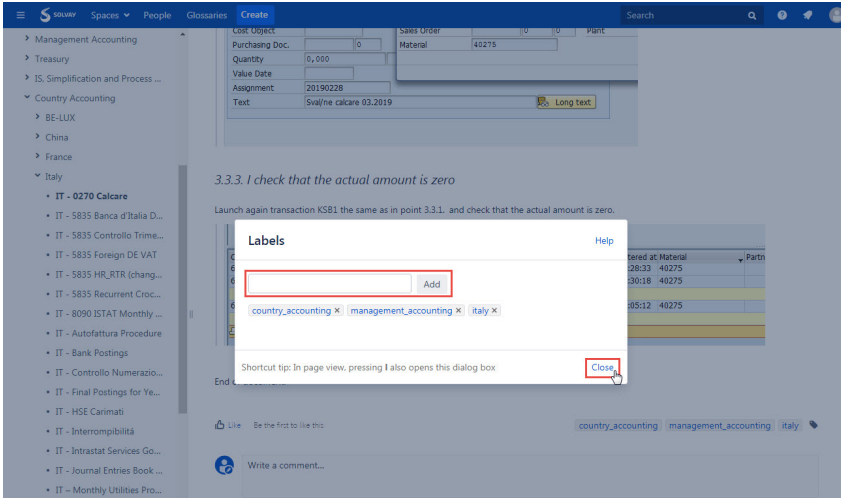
SOLVAY Spaces People Glossaries Create

Search

Management Accounting
Treasury
IS. Simplification and Process ...
Country Accounting
BE-LUX
China
France
Italy
IT - 0270 Calcare
IT - 5835 Banca d'Italia D...
IT - 5835 Controllo Trime...
IT - 5835 Foreign DE VAT
IT - 5835 HR_RTR (chang...
IT - 5835 Recurrent Croc...
IT - 8090 ISTAT Monthly ...
IT – Autofattura Procedure
IT - Bank Postings
IT - Controllo Numerazio...
IT - Final Postings for Ye...
IT - HSE Carimati
IT - Interrompibilità
IT - Intrastat Services Go...
IT - Journal Entries Book ...
IT – Monthly Utilities Pro...

Cost Object
Purchasing Doc. 0
Quantity 0,000
Value Date
Assignment 20190228
Text Sval/ne calcare 03.2019
Long text
Sales Order 0 0 Plant
Material 40275

3.3.3. I check that the actual amount is zero

Launch again transaction KSB1 the same as in point 3.3.1. and check that the actual amount is zero.

Entered at Material Partn
:28:33 40275
:30:18 40275
:05:12 40275

Labels
Help
Add
country_accounting × management_accounting × italy ×
Shortcut tip: In page view, pressing l also opens this dialog box
Close

End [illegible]

Like Be the first to like this
country_accounting management_accounting italy

Write a comment...